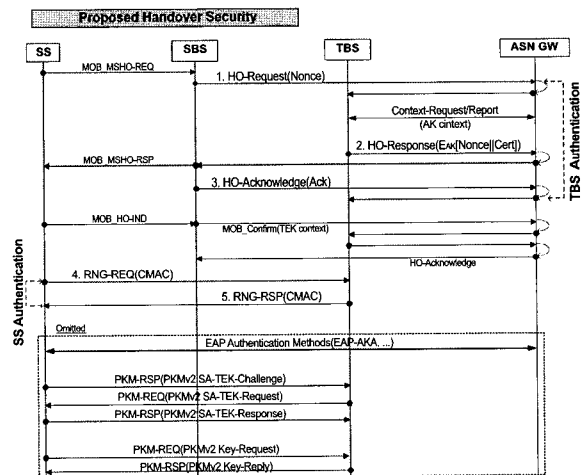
Proposed Handover Security

SS

SBS

TBS

ASN GW

MOB_MSHO-REQ

1. HO-Request(Nonce)

Context-Request/Report (AK cintext)

2. HO-Response(E$_{AK}$[Nonce||Cert])

MOB_MSHO-RSP

3. HO-Acknowledge(Ack)

MOB_HO-IND

MOB_Confirm(TEK context)

HO-Acknowledge

4. RNG-REQ(CMAC)

5. RNG-RSP(CMAC)

TBS Authentication

SS Authentication

Omitted

EAP Authentication Methods(EAP-AKA, ...)

PKM-RSP(PKMv2 SA-TEK-Challenge)

PKM-REQ(PKMv2 SA-TEK-Request)

PKM-RSP(PKMv2 SA-TEK-Response)

PKM-REQ(PKMv2 Key-Request)

PKM-RSP(PKMv2 Key-Reply)